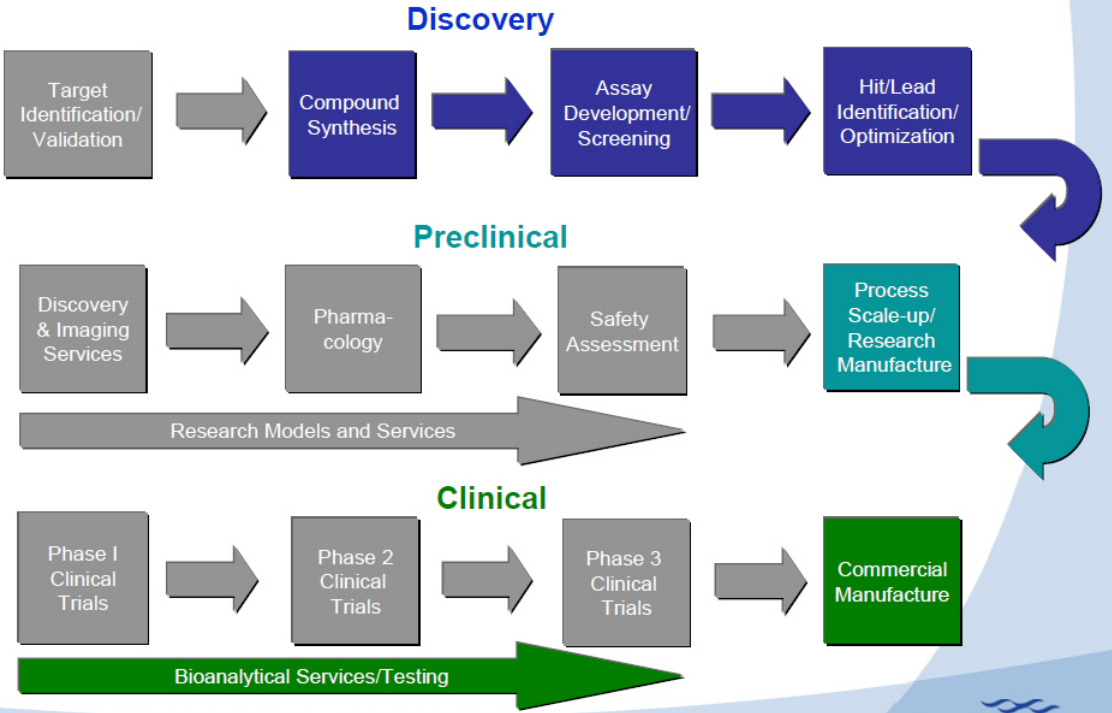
Discovery

Target Identification/ Validation

Compound Synthesis

Assay Development/ Screening

Hit/Lead Identification/ Optimization

Preclinical

Discovery & Imaging Services

Pharmacology

Safety Assessment

Process Scale-up/ Research Manufacture

Research Models and Services

Clinical

Phase I Clinical Trials

Phase 2 Clinical Trials

Phase 3 Clinical Trials

Commercial Manufacture

Bioanalytical Services/Testing